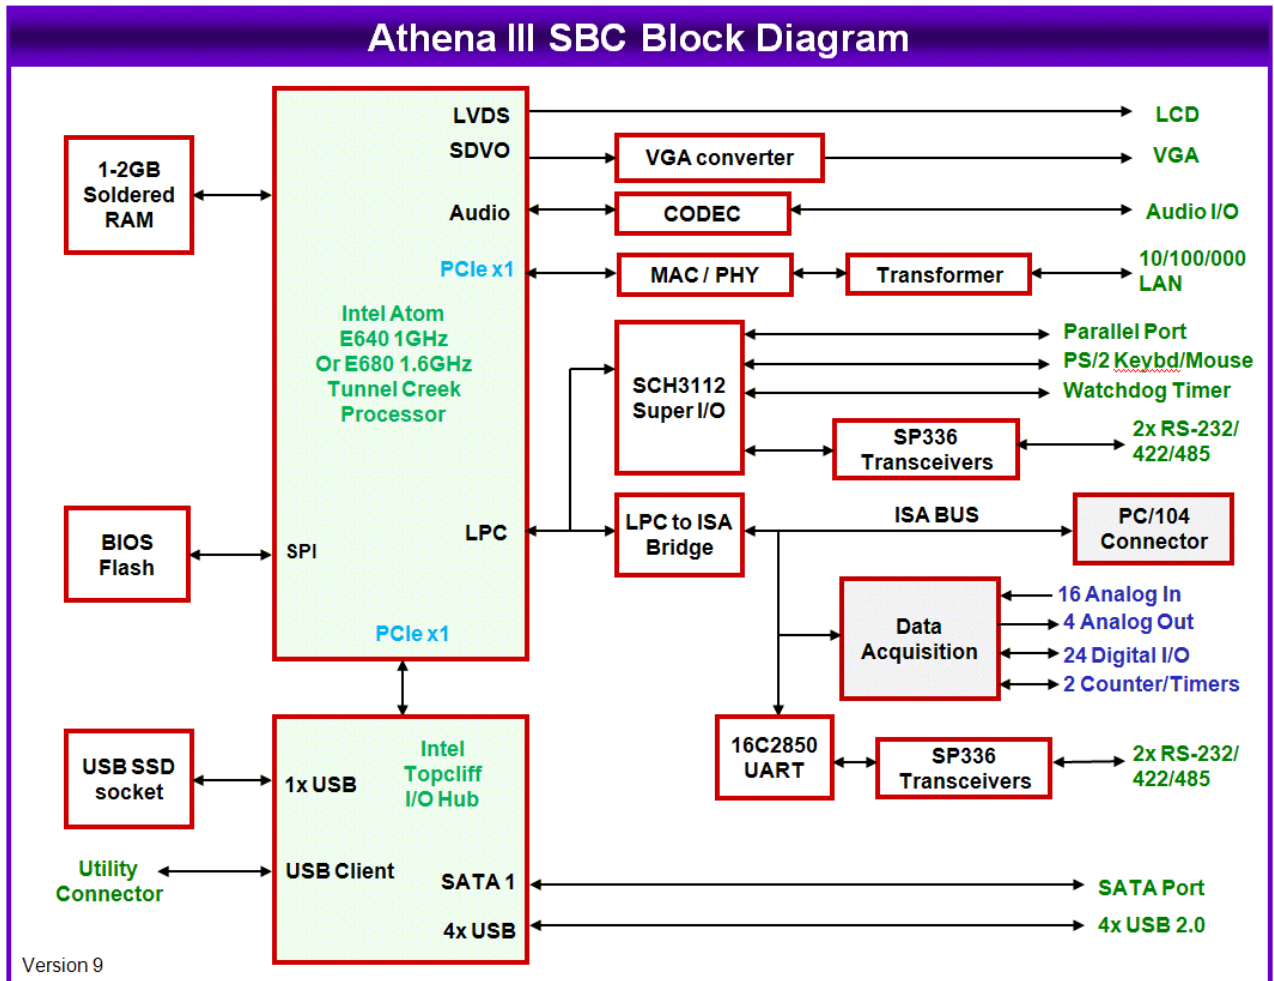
Athena III SBC Block Diagram

1-2GB Soldered RAM

LVDS

SDVO

Audio

PCIe x1

Intel Atom E640 1GHz Or E680 1.6GHz Tunnel Creek Processor

LPC

SPI

PCIe x1

LCD

VGA converter

VGA

CODEC

Audio I/O

MAC / PHY

Transformer

10/100/000 LAN

SCH3112 Super I/O

Parallel Port

PS/2 Keybd/Mouse

Watchdog Timer

SP336 Transceivers

2x RS-232/ 422/485

BIOS Flash

LPC to ISA Bridge

ISA BUS

PC/104 Connector

Data Acquisition

16 Analog In

4 Analog Out

24 Digital I/O

2 Counter/Timers

16C2850 UART

SP336 Transceivers

2x RS-232/ 422/485

USB SSD socket

1x USB

Intel Topcliff I/O Hub

Utility Connector

USB Client

SATA 1

4x USB

SATA Port

4x USB 2.0

Version 9